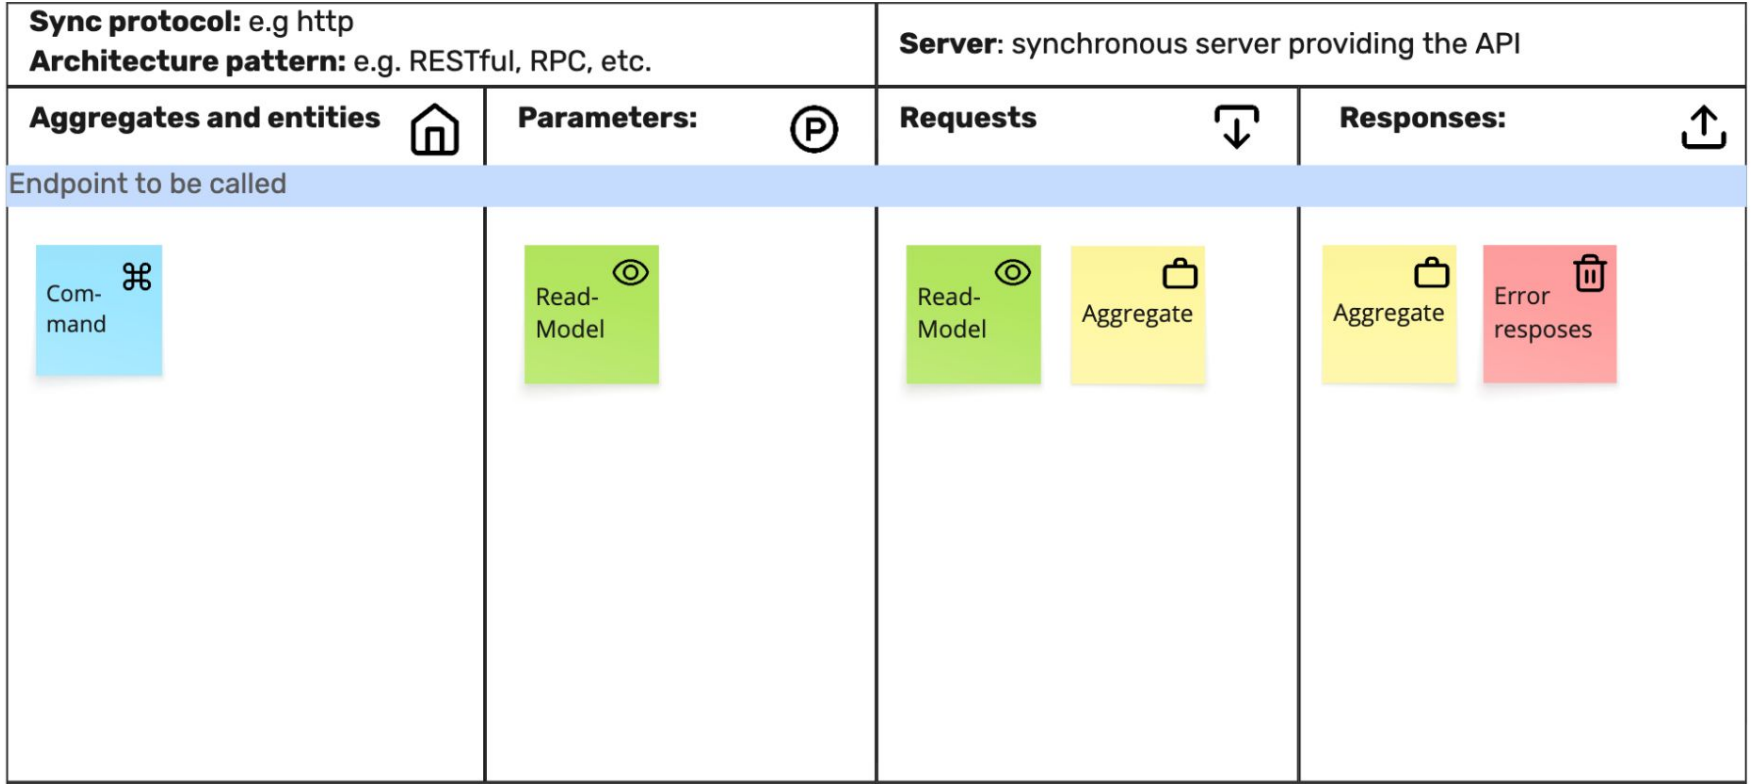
| **Sync protocol:** e.g http **Architecture pattern:** e.g. RESTful, RPC, etc. | | **Server**: synchronous server providing the API | |
|---|---|---|---|
| **Aggregates and entities** | **Parameters:** | **Requests** | **Responses:** |

Endpoint to be called

| Aggregates and entities | Parameters | Requests | Responses |
|---|---|---|---|
| Command | Read-Model | Read-Model, Aggregate | Aggregate, Error resposes |